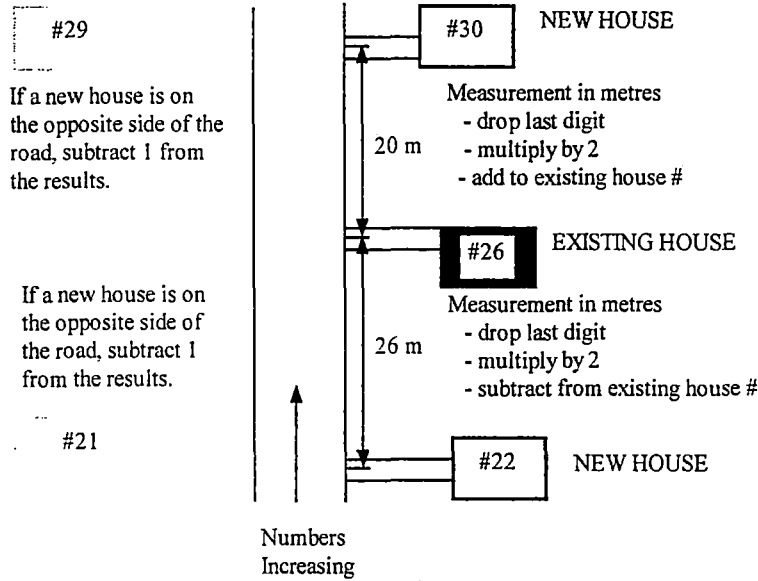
#29

If a new house is on the opposite side of the road, subtract 1 from the results.

If a new house is on the opposite side of the road, subtract 1 from the results.

#21

#30

NEW HOUSE

Measurement in metres
- drop last digit
- multiply by 2
- add to existing house #

20 m

#26

EXISTING HOUSE

Measurement in metres
- drop last digit
- multiply by 2
- subtract from existing house #

26 m

#22

NEW HOUSE

Numbers Increasing